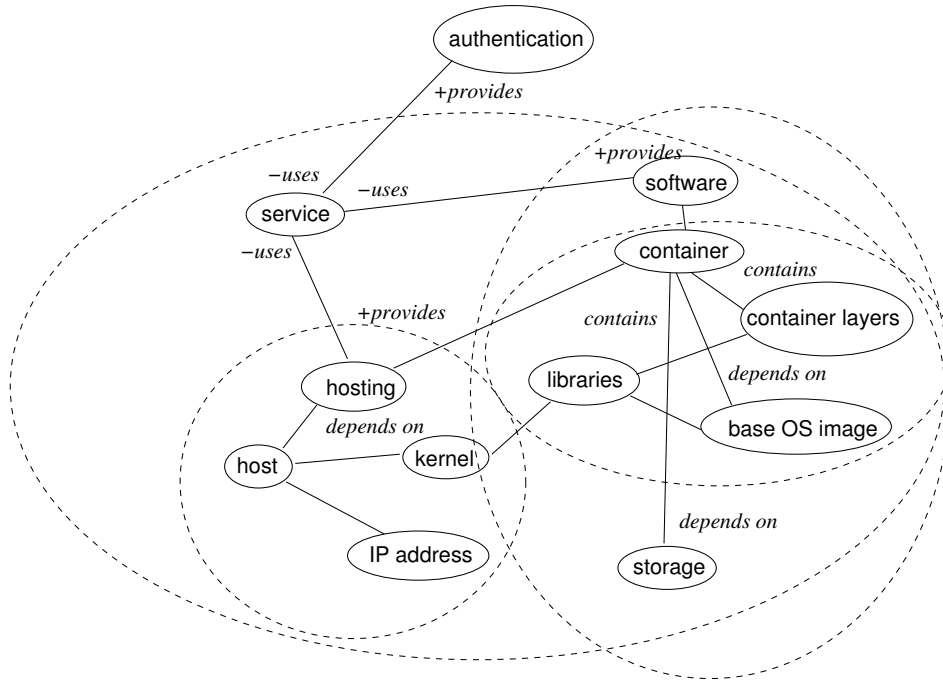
authentication

+provides

+provides

−uses

−uses

software

service

−uses

container

contains

+provides

contains

container layers

hosting

libraries

depends on

depends on

base OS image

host

kernel

depends on

IP address

storage